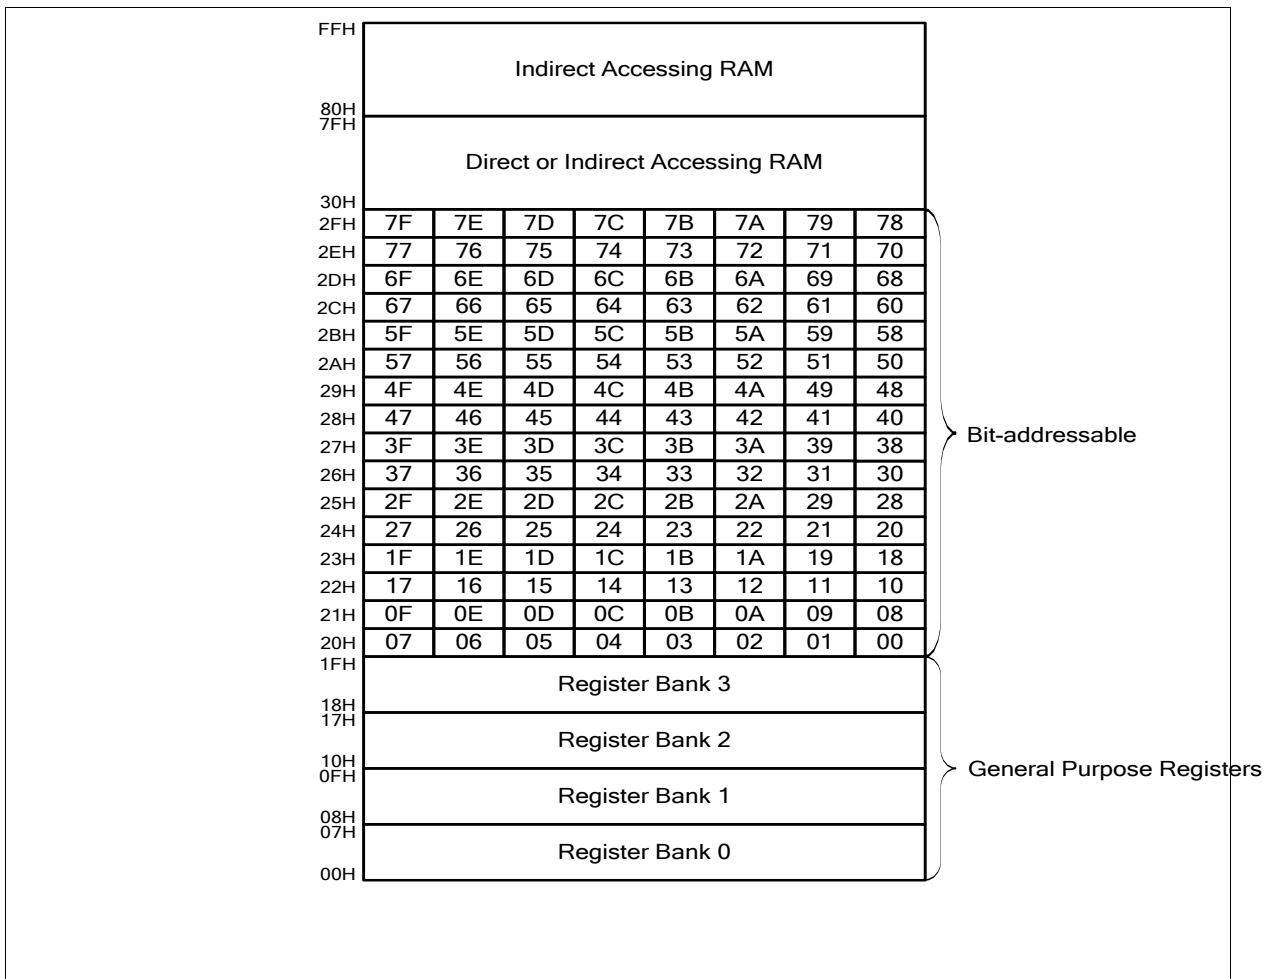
FFH
Indirect Accessing RAM
80H
7FH
Direct or Indirect Accessing RAM
30H

| 2FH | 7F | 7E | 7D | 7C | 7B | 7A | 79 | 78 |
|---|---|---|---|---|---|---|---|---|
| 2EH | 77 | 76 | 75 | 74 | 73 | 72 | 71 | 70 |
| 2DH | 6F | 6E | 6D | 6C | 6B | 6A | 69 | 68 |
| 2CH | 67 | 66 | 65 | 64 | 63 | 62 | 61 | 60 |
| 2BH | 5F | 5E | 5D | 5C | 5B | 5A | 59 | 58 |
| 2AH | 57 | 56 | 55 | 54 | 53 | 52 | 51 | 50 |
| 29H | 4F | 4E | 4D | 4C | 4B | 4A | 49 | 48 |
| 28H | 47 | 46 | 45 | 44 | 43 | 42 | 41 | 40 |
| 27H | 3F | 3E | 3D | 3C | 3B | 3A | 39 | 38 |
| 26H | 37 | 36 | 35 | 34 | 33 | 32 | 31 | 30 |
| 25H | 2F | 2E | 2D | 2C | 2B | 2A | 29 | 28 |
| 24H | 27 | 26 | 25 | 24 | 23 | 22 | 21 | 20 |
| 23H | 1F | 1E | 1D | 1C | 1B | 1A | 19 | 18 |
| 22H | 17 | 16 | 15 | 14 | 13 | 12 | 11 | 10 |
| 21H | 0F | 0E | 0D | 0C | 0B | 0A | 09 | 08 |
| 20H | 07 | 06 | 05 | 04 | 03 | 02 | 01 | 00 |

Bit-addressable

1FH
Register Bank 3
18H
17H
Register Bank 2
10H
0FH
Register Bank 1
08H
07H
Register Bank 0
00H

General Purpose Registers